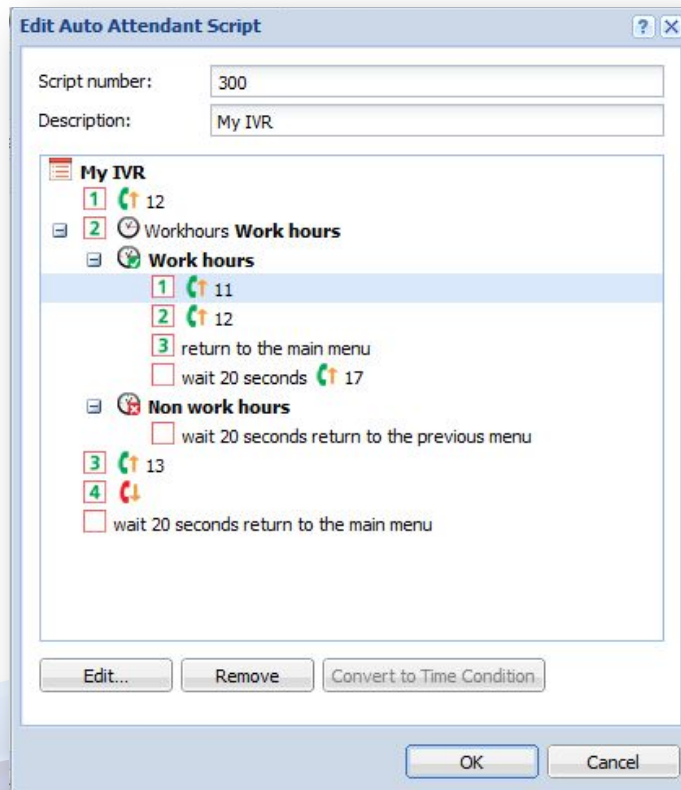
Edit Auto Attendant Script

Script number: 300

Description: My IVR

My IVR

1 12

2 Workhours **Work hours**

**Work hours**

1 11

2 12

3 return to the main menu

wait 20 seconds 17

**Non work hours**

wait 20 seconds return to the previous menu

3 13

4

wait 20 seconds return to the main menu

Edit... Remove Convert to Time Condition

OK Cancel